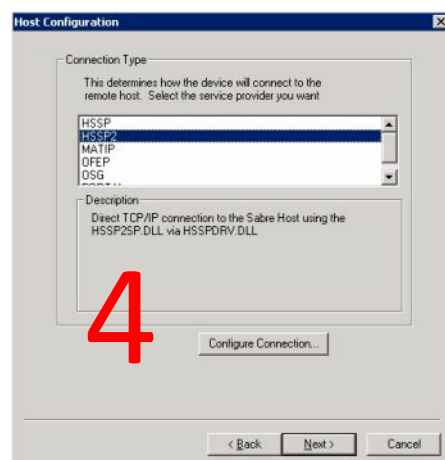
Host Configuration

Connection Type

This determines how the device will connect to the remote host. Select the service provider you want

HSSP
HSSP2
MATIP
OFEP
OSG
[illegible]

Description

Direct TCP/IP connection to the Sabre Host using the HSSP2SP.DLL via HSSPDRV.DLL

4

Configure Connection...

< Back
Next >
Cancel